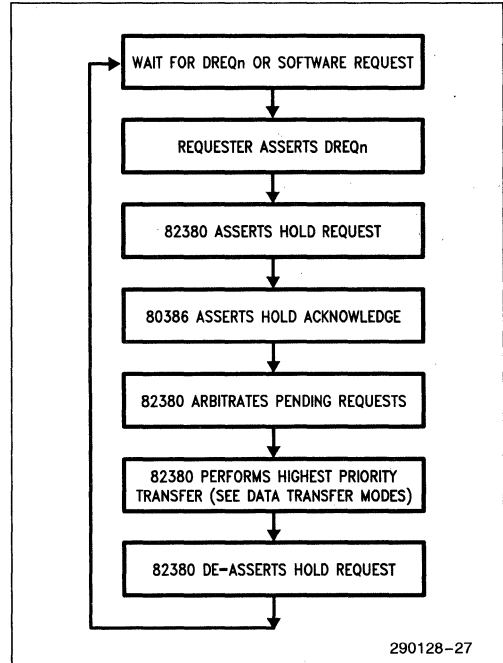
WAIT FOR DREQn OR SOFTWARE REQUEST

REQUESTER ASSERTS DREQn

82380 ASSERTS HOLD REQUEST

80386 ASSERTS HOLD ACKNOWLEDGE

82380 ARBITRATES PENDING REQUESTS

82380 PERFORMS HIGHEST PRIORITY TRANSFER (SEE DATA TRANSFER MODES)

82380 DE-ASSERTS HOLD REQUEST

290128-27